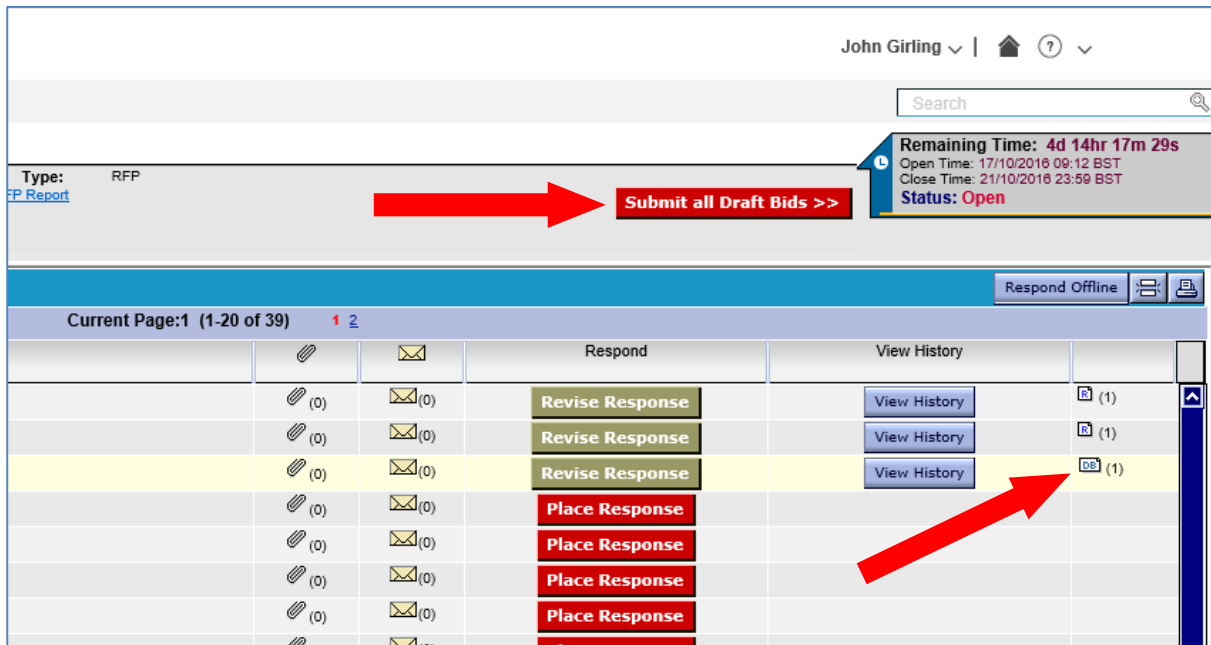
John Girling | ?

Search

Type: RFP
FP Report

Submit all Draft Bids >>

Remaining Time: 4d 14hr 17m 29s
Open Time: 17/10/2016 09:12 BST
Close Time: 21/10/2016 23:59 BST
Status: Open

Respond Offline

Current Page:1 (1-20 of 39) 1 2

| | | | Respond | View History | |
|---|---|---|---|---|---|
| | (0) | (0) | Revise Response | View History | R (1) |
| | (0) | (0) | Revise Response | View History | R (1) |
| | (0) | (0) | Revise Response | View History | DB (1) |
| | (0) | (0) | Place Response | | |
| | (0) | (0) | Place Response | | |
| | (0) | (0) | Place Response | | |
| | (0) | (0) | Place Response | | |